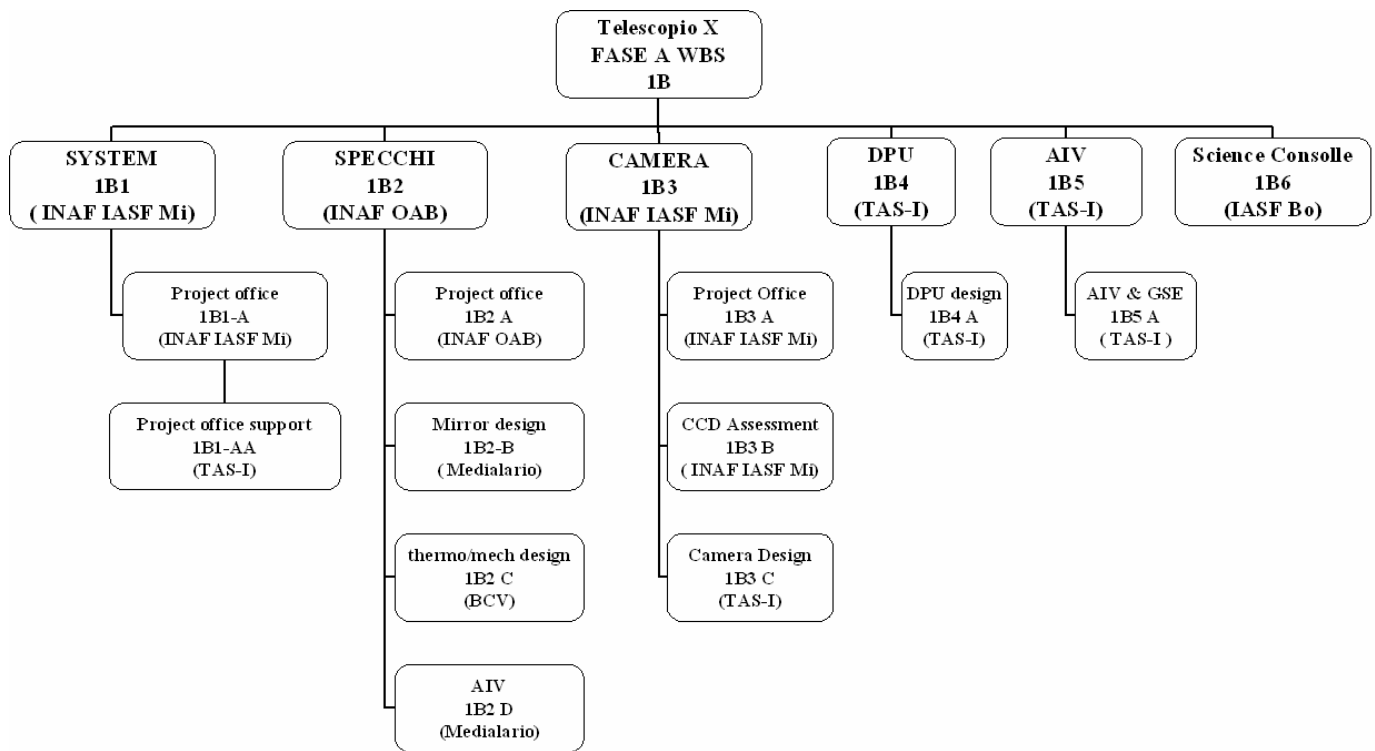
Telescopio X
FASE A WBS
1B

SYSTEM
1B1
( INAF IASF Mi)

Project office
1B1-A
(INAF IASF Mi)

Project office support
1B1-AA
(TAS-I)

SPECCHI
1B2
(INAF OAB)

Project office
1B2 A
(INAF OAB)

Mirror design
1B2-B
( Medialario)

thermo/mech design
1B2 C
(BCV)

AIV
1B2 D
(Medialario)

CAMERA
1B3
(INAF IASF Mi)

Project Office
1B3 A
(INAF IASF Mi)

CCD Assessment
1B3 B
( INAF IASF Mi)

Camera Design
1B3 C
(TAS-I)

DPU
1B4
(TAS-I)

DPU design
1B4 A
(TAS-I)

AIV
1B5
(TAS-I)

AIV & GSE
1B5 A
( TAS-I )

Science Consolle
1B6
(IASF Bo)